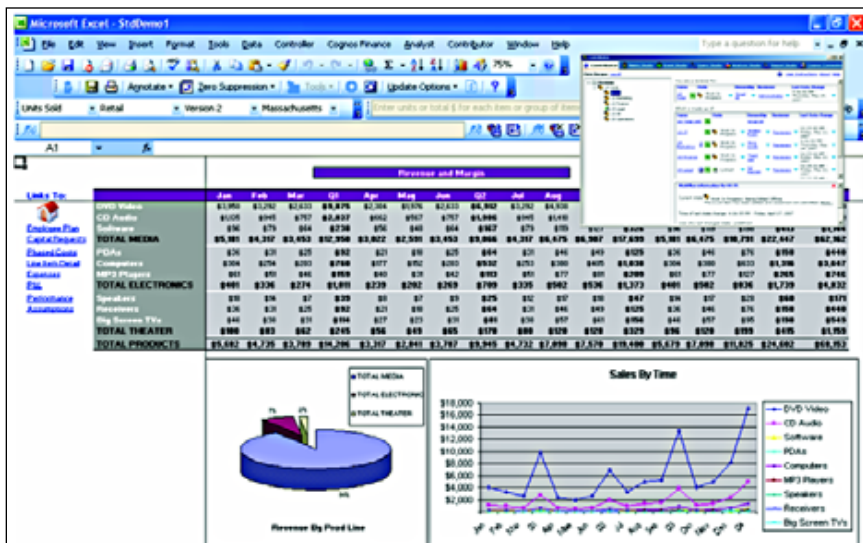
Microsoft Excel - StdDemo1

File Edit View Insert Format Tools Data Controller Cognos Finance Analyst Contributor Window Help

Type a question for help

75%

Annotate Zero Suppression Tools Update Options

Units Sold Retail Version 2 Massachusetts

Enter units or total $ for each item or group of items

A1

Revenue and Margin

Links To:

Employee Plan
Capital Requests
Phased Costs
Line Item Detail
Expenses
P&L
Performance
Assumptions

| | Jan | Feb | Mar | Q1 | Apr | May | Jun | Q2 | Jul | Aug |
|---|---|---|---|---|---|---|---|---|---|---|
| DVD Video | $3,950 | $3,292 | $2,633 | $9,875 | $2,304 | $3,976 | $2,633 | $6,902 | $3,292 | $4,936 |
| CD Audio | $1,025 | $945 | $757 | $2,027 | $662 | $567 | $757 | $1,986 | $945 | $1,148 |
| Software | $56 | $79 | $64 | $238 | $56 | $48 | $64 | $167 | $79 | $83 |
| TOTAL MEDIA | $5,981 | $4,317 | $3,453 | $12,350 | $3,022 | $2,591 | $3,453 | $9,066 | $4,317 | $6,475 |
| PDAs | $26 | $31 | $25 | $82 | $21 | $18 | $25 | $64 | $31 | $46 |
| Computers | $304 | $254 | $203 | $760 | $177 | $152 | $203 | $532 | $253 | $380 |
| MP3 Players | $61 | $51 | $46 | $159 | $40 | $31 | $42 | $113 | $51 | $77 |
| TOTAL ELECTRONICS | $401 | $336 | $274 | $1,011 | $239 | $202 | $269 | $709 | $335 | $502 |
| Speakers | $11 | $9 | $7 | $29 | $8 | $7 | $1 | $25 | $12 | $17 |
| Receivers | $36 | $31 | $25 | $92 | $21 | $18 | $25 | $64 | $31 | $46 |
| Big Screen TVs | $44 | $39 | $31 | $114 | $27 | $23 | $31 | $81 | $39 | $57 |
| TOTAL THEATER | $100 | $83 | $62 | $245 | $56 | $48 | $65 | $170 | $80 | $120 |
| TOTAL PRODUCTS | $5,682 | $4,735 | $3,789 | $14,206 | $3,317 | $2,841 | $3,787 | $9,945 | $4,732 | $7,090 |

TOTAL MEDIA
TOTAL ELECTRONICS
TOTAL THEATER

7%
2%
91%

Revenue By Prod Line

Sales By Time

$18,000
$16,000
$14,000
$12,000
$10,000
$8,000
$6,000
$4,000
$2,000
$0

Jan Feb Mar Q1 Apr May Jun Q2 Jul Aug Sep Q3 Oct Nov Dec Q4

DVD Video
CD Audio
Software
PDAs
Computers
MP3 Players
Speakers
Receivers
Big Screen TVs